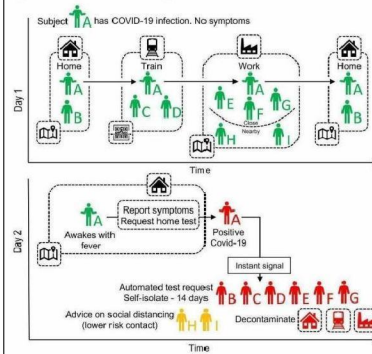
Subject A has COVID-19 infection. No symptoms

Day 1

Home
A
B

Train
A
C D

Work
A
E F G
Close
Nearby
H

Home
A
B

Time

Day 2

A
Awakes with fever

Report symptoms
Request home test

A
Positive Covid-19

Instant signal

Automated test request
Self-isolate - 14 days
B C D E F G

Advice on social distancing (lower risk contact)
H I

Decontaminate

Time